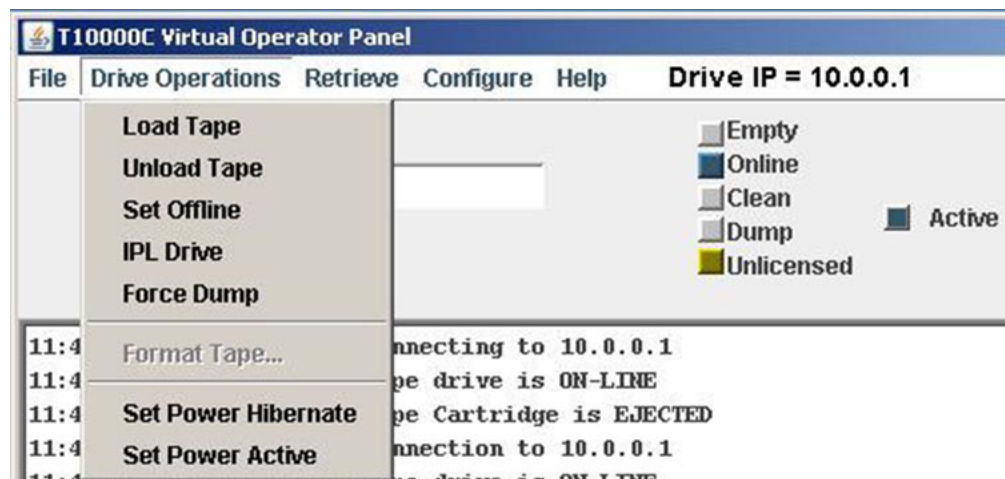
T10000C Virtual Operator Panel

File Drive Operations Retrieve Configure Help Drive IP = 10.0.0.1

Load Tape
Unload Tape
Set Offline
IPL Drive
Force Dump
Format Tape...
Set Power Hibernate
Set Power Active

Empty
Online
Clean
Dump
Unlicensed

Active

11:4 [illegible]nnecting to 10.0.0.1
11:4 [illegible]pe drive is ON-LINE
11:4 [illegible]pe Cartridge is EJECTED
11:4 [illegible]nnection to 10.0.0.1
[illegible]